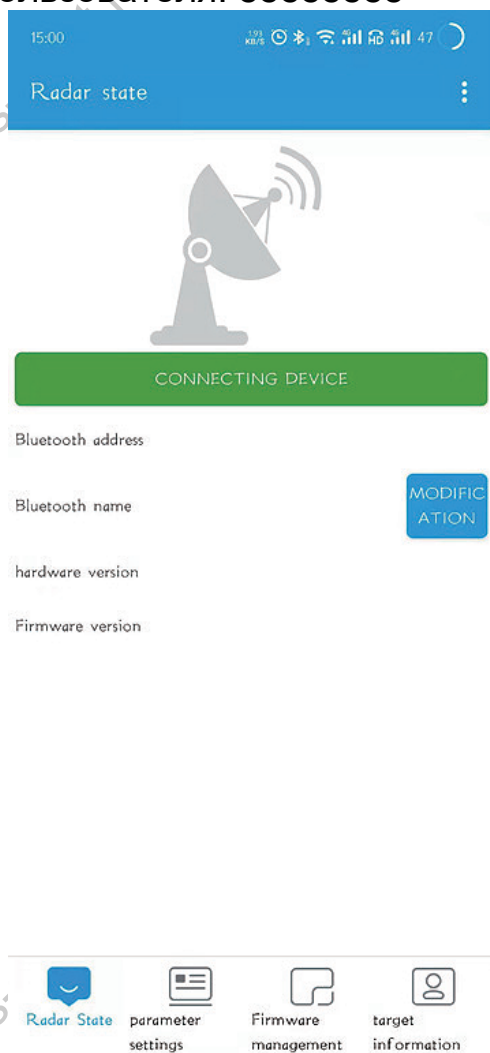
15:00 1.93 KB/S 47

Radar state

CONNECTING DEVICE

Bluetooth address

Bluetooth name

MODIFICATION

hardware version

Firmware version

Radar State

parameter settings

Firmware management

target information